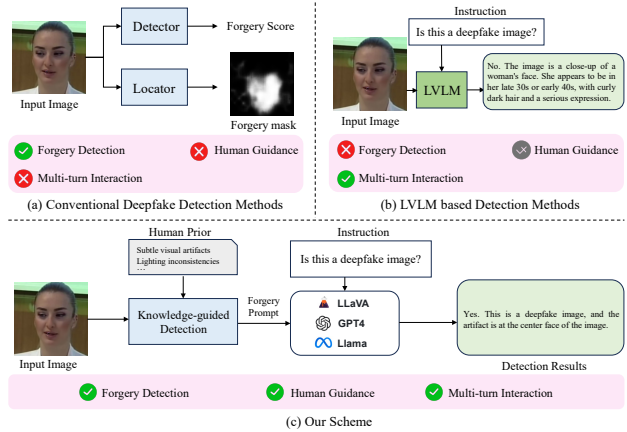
Detector

Forgery Score

Input Image

Locator

Forgery mask

Forgery Detection

Human Guidance

Multi-turn Interaction

(a) Conventional Deepfake Detection Methods

Instruction

Is this a deepfake image?

Input Image

LVLM

No. The image is a close-up of a woman's face. She appears to be in her late 30s or early 40s, with curly dark hair and a serious expression.

Forgery Detection

Human Guidance

Multi-turn Interaction

(b) LVLM based Detection Methods

Human Prior

Subtle visual artifacts
Lighting inconsistencies
...

Instruction

Is this a deepfake image?

Input Image

Knowledge-guided Detection

Forgery Prompt

LLaVA

GPT4

Llama

Yes. This is a deepfake image, and the artifact is at the center face of the image.

Detection Results

Forgery Detection

Human Guidance

Multi-turn Interaction

(c) Our Scheme